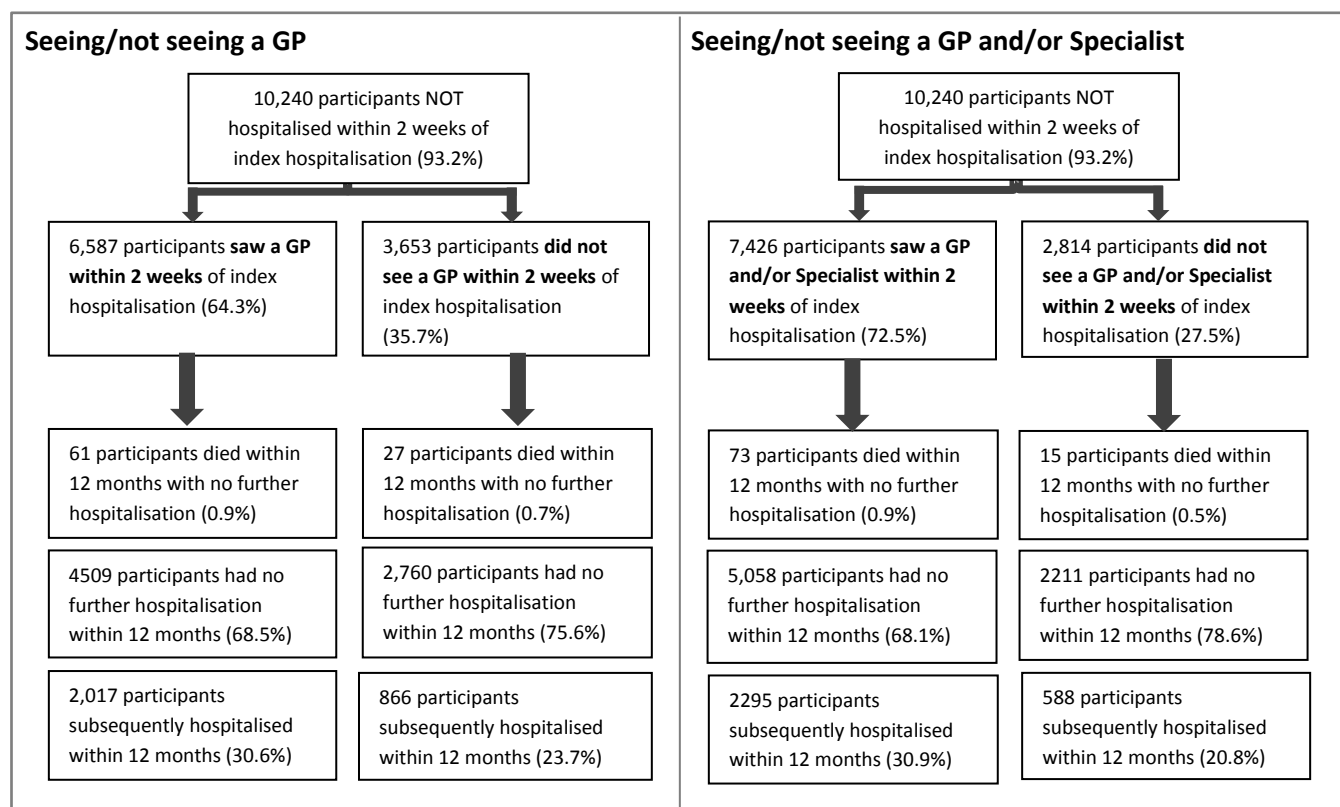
Seeing/not seeing a GP

10,240 participants NOT hospitalised within 2 weeks of index hospitalisation (93.2%)

6,587 participants **saw a GP within 2 weeks** of index hospitalisation (64.3%)

3,653 participants **did not see a GP within 2 weeks** of index hospitalisation (35.7%)

61 participants died within 12 months with no further hospitalisation (0.9%)

4509 participants had no further hospitalisation within 12 months (68.5%)

2,017 participants subsequently hospitalised within 12 months (30.6%)

27 participants died within 12 months with no further hospitalisation (0.7%)

2,760 participants had no further hospitalisation within 12 months (75.6%)

866 participants subsequently hospitalised within 12 months (23.7%)

Seeing/not seeing a GP and/or Specialist

10,240 participants NOT hospitalised within 2 weeks of index hospitalisation (93.2%)

7,426 participants **saw a GP and/or Specialist within 2 weeks** of index hospitalisation (72.5%)

2,814 participants **did not see a GP and/or Specialist within 2 weeks** of index hospitalisation (27.5%)

73 participants died within 12 months with no further hospitalisation (0.9%)

5,058 participants had no further hospitalisation within 12 months (68.1%)

2295 participants subsequently hospitalised within 12 months (30.9%)

15 participants died within 12 months with no further hospitalisation (0.5%)

2211 participants had no further hospitalisation within 12 months (78.6%)

588 participants subsequently hospitalised within 12 months (20.8%)